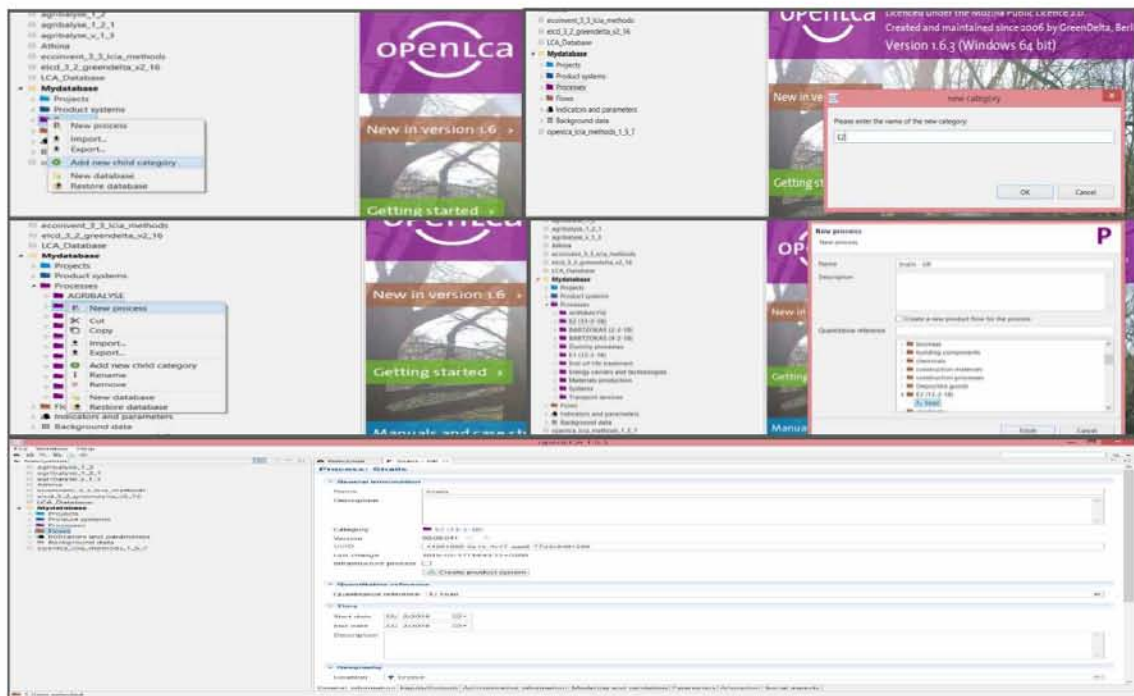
agribalyse_1_2
agribalyse_1_2_1
agribalyse_1_3
Athina
ecoinvent_3_3_lcia_methods
elcd_3_2_greendelta_v2_16
LCA_Database
Mydatabase
Projects
Product systems
New process
Import...
Export...
Add new child category
New database
Restore database

openLCA

New in version 1.6

Getting started

ecoinvent_3_3_lcia_methods
elcd_3_2_greendelta_v2_16
LCA_Database
Mydatabase
Projects
Product systems
Processes
Flows
Indicators and parameters
Background data
openlca_lcia_methods_1_5_7

openLCA Licenced under the Mozilla Public Licence 2.0
Created and maintained since 2006 by GreenDelta, Berl
Version 1.6.3 (Windows 64 bit)

New in ve

New category
Please enter the name of the new category:
E2
OK Cancel

Getting st

ecoinvent_3_3_lcia_methods
elcd_3_2_greendelta_v2_16
LCA_Database
Mydatabase
Projects
Product systems
Processes
AGRIBALYSE
New process
Cut
Copy
Import...
Export...
Add new child category
Rename
Remove
New database
Restore database
Fl
Indicators and parameters
Background data

openLCA

New in version 1.6

Getting started

Manuals and case st

agribalyse_1_2
agribalyse_1_2_1
agribalyse_1_3
Athina
ecoinvent_3_3_lcia_methods
elcd_3_2_greendelta_v2_16
LCA_Database
Mydatabase
Projects
Product systems
Processes
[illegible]
E2 (13-2-18)
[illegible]
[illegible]
Dummy processes
E1 (13-2-18)
End of life treatment
Energy carriers and technologies
Materials production
Systems
Transport services
Flows
Indicators and parameters
Background data
openlca_lcia_methods_1_5_7

OP

New in

Gettin

Manua

New process
New process
P
Name
Description
Create a new product flow for the process
Quantitative reference
biomass
building components
chemicals
construction materials
construction processes
Deposited goods
E2 (13-2-18)
Steel
Finish Cancel

openLCA 1.6.3
File Window Help
Navigation
agribalyse_1_2
agribalyse_1_2_1
agribalyse_1_3
Athina
ecoinvent_3_3_lcia_methods
elcd_3_2_greendelta_v2_16
LCA_Database
Mydatabase
Projects
Product systems
Processes
Flows
Indicators and parameters
Background data
openlca_lcia_methods_1_5_7

Welcome
Process: Grails
General information
Name
Description
Category
Version
UUID
Last change
Infrastructure process
Create product system
Quantitative reference
Quantitative reference
Time
Start date
End date
Description
Geography
Location
General information | Inputs/Outputs | Administrative information | Modeling and validation | Parameters | Allocation | Social aspects
1 item selected